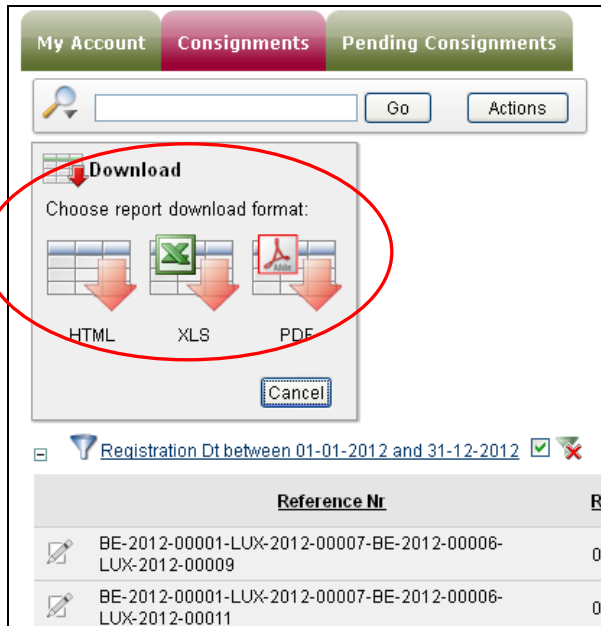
My Account Consignments Pending Consignments

Go Actions

Download

Choose report download format:

HTML XLS PDF

Cancel

Registration Dt between 01-01-2012 and 31-12-2012

| | Reference Nr | R |
|---|---|---|
| | BE-2012-00001-LUX-2012-00007-BE-2012-00006-LUX-2012-00009 | 0 |
| | BE-2012-00001-LUX-2012-00007-BE-2012-00006-LUX-2012-00011 | 0 |